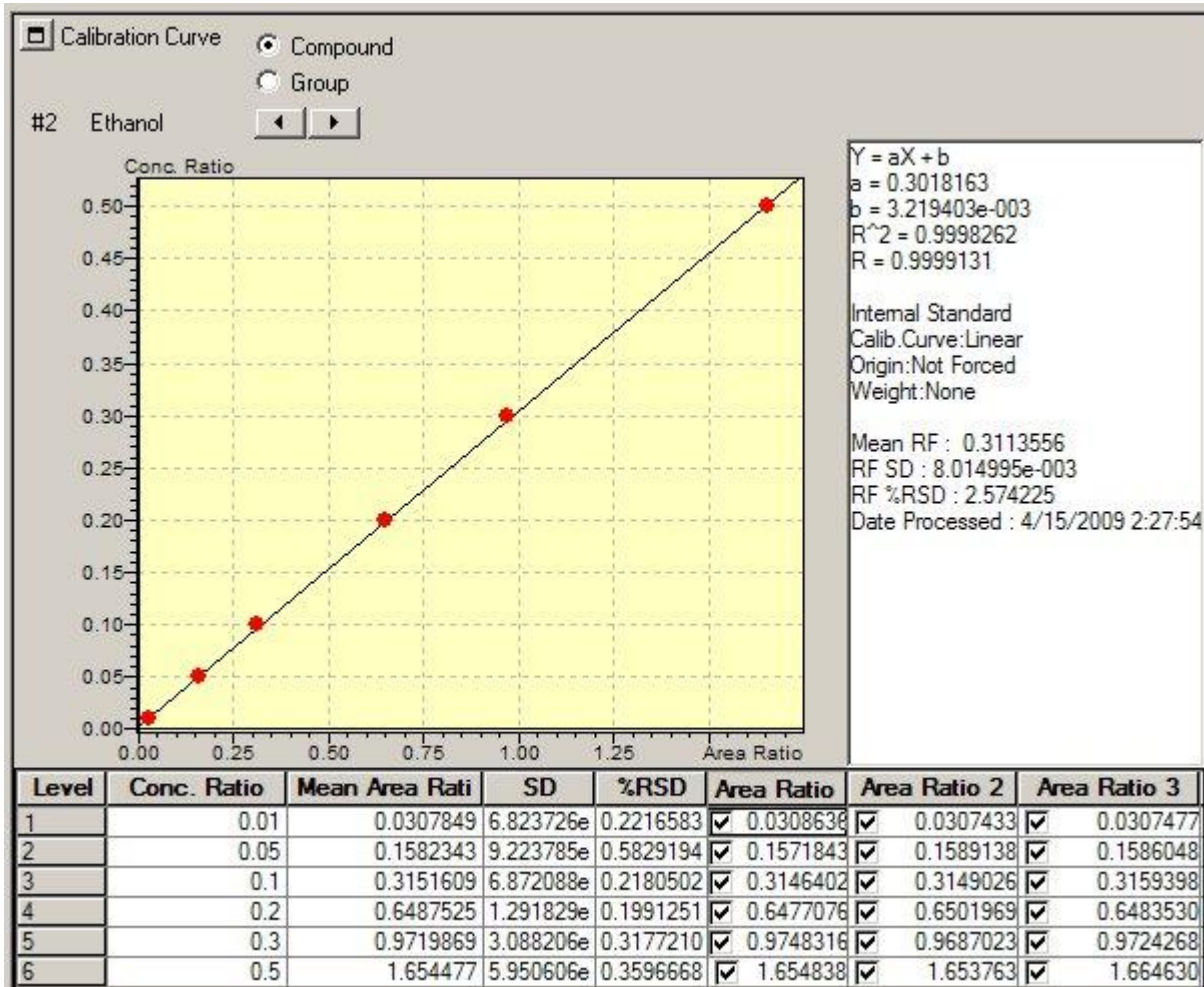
Calibration Curve
Compound
Group
#2 Ethanol

Conc. Ratio
0.50
0.45
0.40
0.35
0.30
0.25
0.20
0.15
0.10
0.05
0.00
0.00 0.25 0.50 0.75 1.00 1.25 Area Ratio

Y = aX + b
a = 0.3018163
b = 3.219403e-003
R^2 = 0.9998262
R = 0.9999131

Internal Standard
Calib.Curve:Linear
Origin:Not Forced
Weight:None

Mean RF : 0.3113556
RF SD : 8.014995e-003
RF %RSD : 2.574225
Date Processed : 4/15/2009 2:27:54

| Level | Conc. Ratio | Mean Area Rati | SD | %RSD | Area Ratio | Area Ratio 2 | Area Ratio 3 |
|---|---|---|---|---|---|---|---|
| 1 | 0.01 | 0.0307849 | 6.823726e | 0.2216583 | 0.0308638 | 0.0307433 | 0.0307477 |
| 2 | 0.05 | 0.1582343 | 9.223785e | 0.5829194 | 0.1571843 | 0.1589138 | 0.1586048 |
| 3 | 0.1 | 0.3151609 | 6.872088e | 0.2180502 | 0.3146402 | 0.3149026 | 0.3159398 |
| 4 | 0.2 | 0.6487525 | 1.291829e | 0.1991251 | 0.6477076 | 0.6501969 | 0.6483530 |
| 5 | 0.3 | 0.9719869 | 3.088206e | 0.3177210 | 0.9748316 | 0.9687023 | 0.9724268 |
| 6 | 0.5 | 1.654477 | 5.950606e | 0.3596668 | 1.654838 | 1.653763 | 1.664630 |